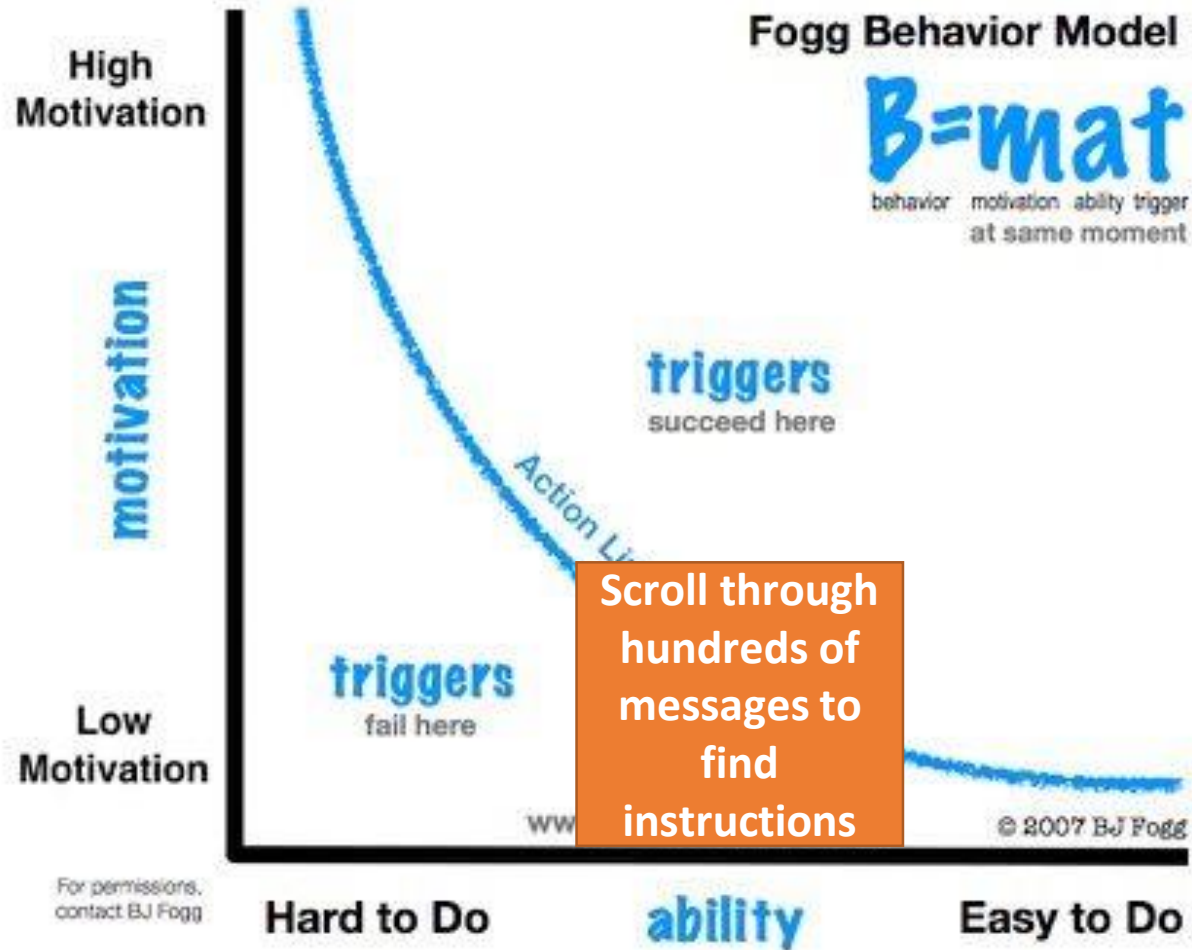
Fogg Behavior Model

B=mat

behavior motivation ability trigger
at same moment

High Motivation

motivation

triggers
succeed here

Action Li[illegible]

Scroll through hundreds of messages to find instructions

triggers
fail here

Low Motivation

ww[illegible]

© 2007 BJ Fogg

For permissions, contact BJ Fogg

Hard to Do

ability

Easy to Do